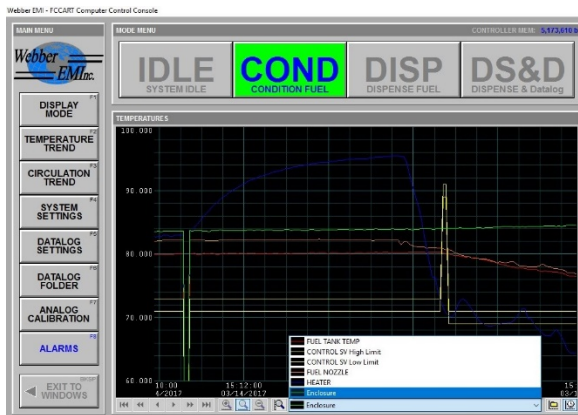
Webber EMI - FCCART Computer Control Console

MAIN MENU

Webber EMInc.

DISPLAY MODE F1

TEMPERATURE TREND F2

CIRCULATION TREND F3

SYSTEM SETTINGS F4

DATALOG SETTINGS F5

DATALOG FOLDER F6

ANALOG CALIBRATION F7

ALARMS F8

EXIT TO WINDOWS

MODE MENU

CONTROLLER MEM: 5,173,016 b

IDLE
SYSTEM IDLE

COND
CONDITION FUEL

DISP
DISPENSE FUEL

DS&D
DISPENSE & Datalog

TEMPERATURES

100.000

90.000

80.000

70.000

60.000

16:00
4/2017

15:12:00
03/14/2017

15
03/

FUEL TANK TEMP
CONTROL SV High Limit
CONTROL SV Low Limit
FUEL NOZZLE
HEATER
Enclosure

Enclosure